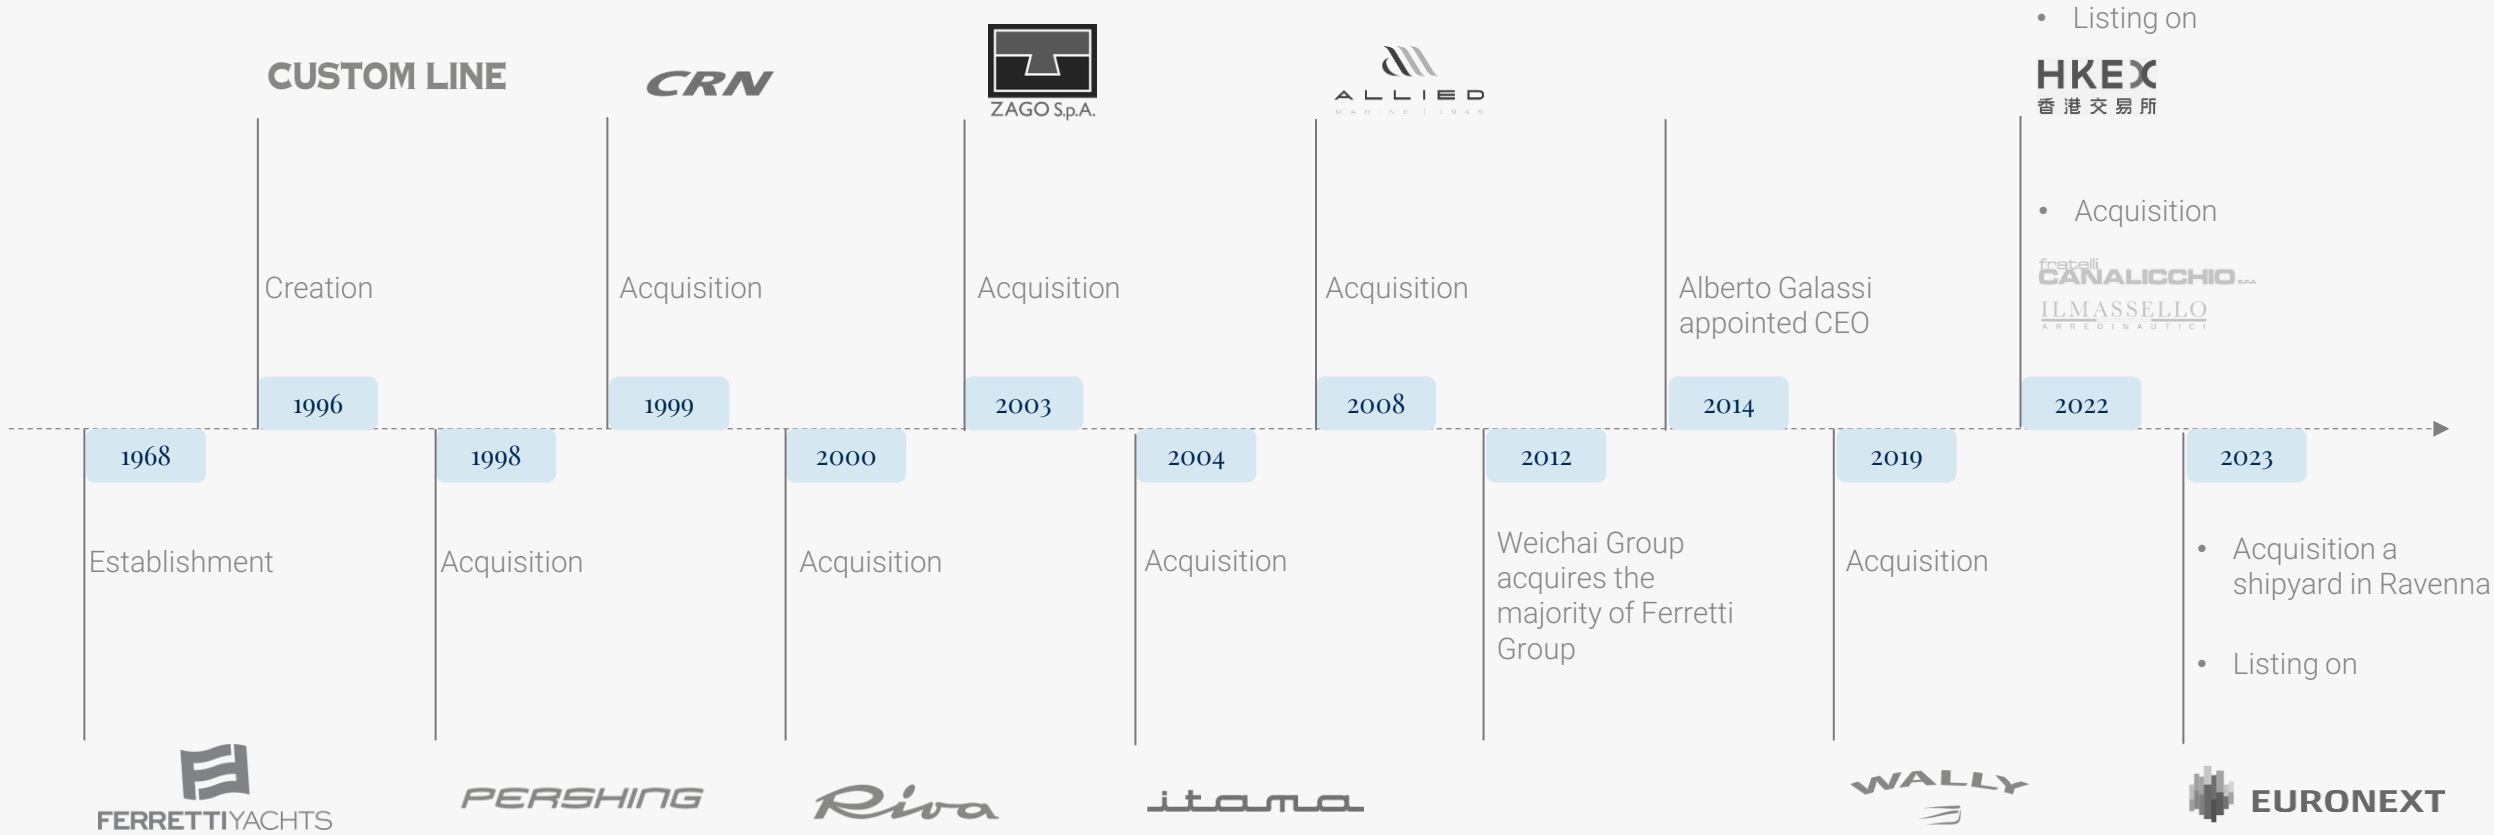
CUSTOM LINE

Creation

1996

CRN

Acquisition

1999

ZAGO S.p.A.

Acquisition

2003

ALLIED

Acquisition

2008

Alberto Galassi appointed CEO

2014

• Listing on

HKEX
香港交易所

• Acquisition

fratelli CANALICCHIO S.p.A.

ILMASSELLO

2022

1968

Establishment

FERRETTI YACHTS

1998

Acquisition

PERSHING

2000

Acquisition

Riva

2004

Acquisition

itama

2012

Weichai Group acquires the majority of Ferretti Group

2019

Acquisition

WALLY

2023

• Acquisition a shipyard in Ravenna

• Listing on

EURONEXT